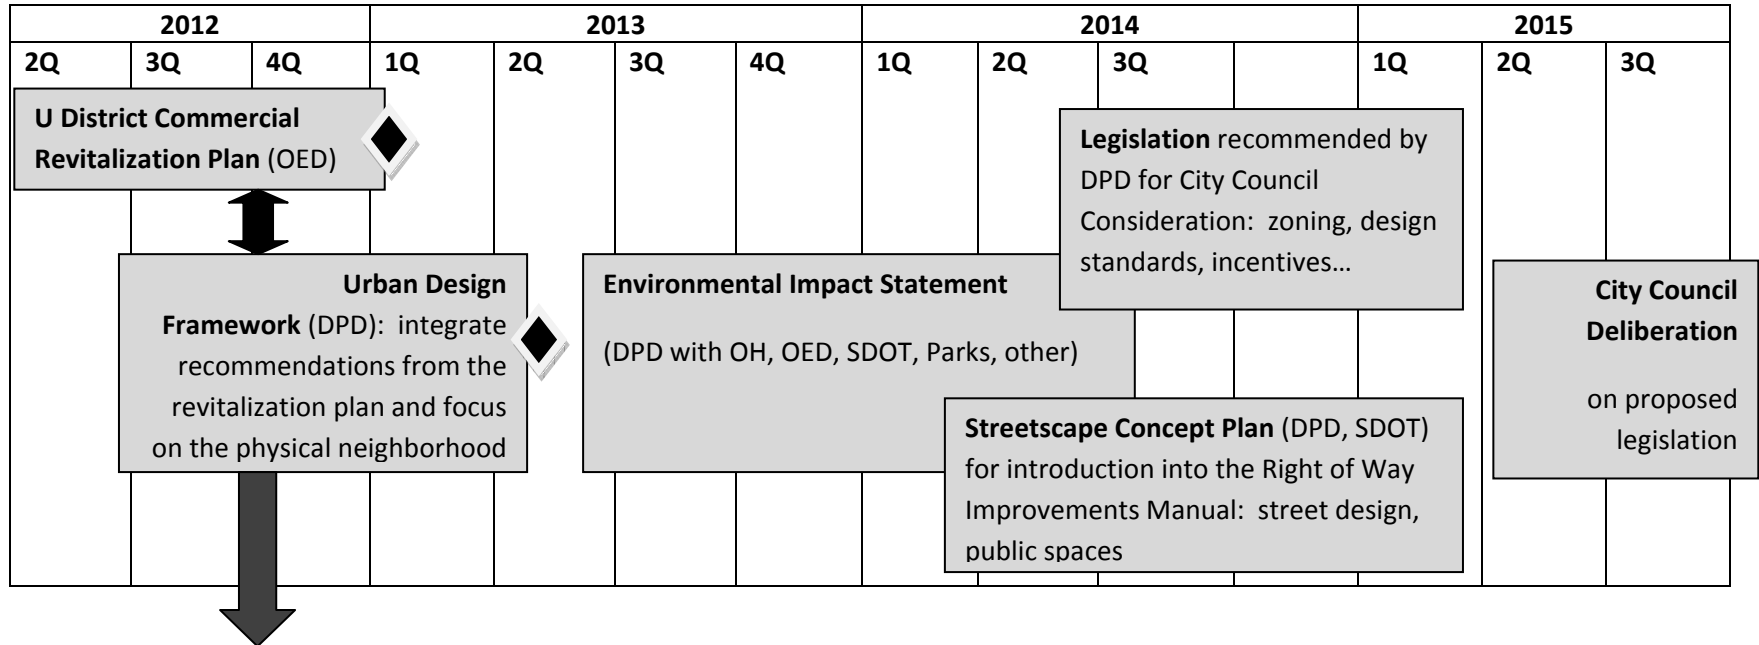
| 2012 | | | 2013 | | | | 2014 | | | | 2015 | | |
|---|---|---|---|---|---|---|---|---|---|---|---|---|---|
| 2Q | 3Q | 4Q | 1Q | 2Q | 3Q | 4Q | 1Q | 2Q | 3Q | | 1Q | 2Q | 3Q |

**U District Commercial Revitalization Plan** (OED)

**Urban Design Framework** (DPD): integrate recommendations from the revitalization plan and focus on the physical neighborhood

**Environmental Impact Statement**

(DPD with OH, OED, SDOT, Parks, other)

**Legislation** recommended by DPD for City Council Consideration: zoning, design standards, incentives…

**Streetscape Concept Plan** (DPD, SDOT) for introduction into the Right of Way Improvements Manual: street design, public spaces

**City Council Deliberation**

on proposed legislation